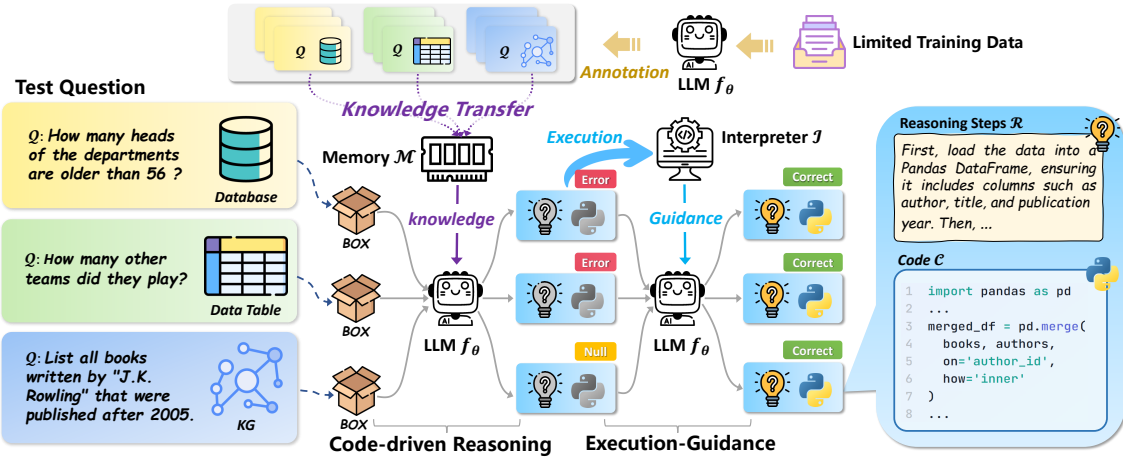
$\mathcal{Q}$ $\mathcal{Q}$ $\mathcal{Q}$

Limited Training Data

Annotation

LLM $f_\theta$

Test Question

Knowledge Transfer

$\mathcal{Q}$: How many heads of the departments are older than 56 ?

Database

Memory $\mathcal{M}$

Execution

Interpreter $\mathcal{I}$

Reasoning Steps $\mathcal{R}$

First, load the data into a Pandas DataFrame, ensuring it includes columns such as author, title, and publication year. Then, ...

Error

Correct

knowledge

Guidance

BOX

$\mathcal{Q}$: How many other teams did they play?

Data Table

Error

Correct

Code $\mathcal{C}$

1 import pandas as pd
2 ...
3 merged_df = pd.merge(
4 books, authors,
5 on='author_id',
6 how='inner'
7 )
8 ...

BOX

LLM $f_\theta$

LLM $f_\theta$

Null

Correct

$\mathcal{Q}$: List all books written by "J.K. Rowling" that were published after 2005.

KG

BOX

Code-driven Reasoning

Execution-Guidance